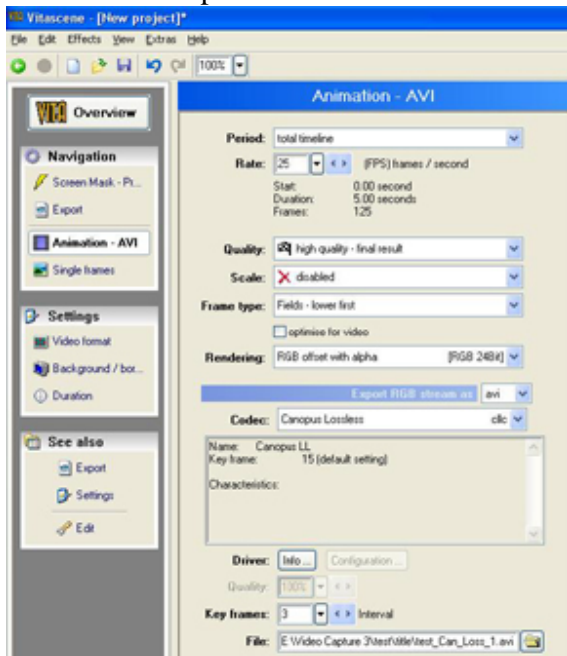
Vitascene - [New project]*

File Edit Effects View Extras Help

100%

VITA Overview

Navigation

Screen Mask - Pr...

Export

Animation - AVI

Single frames

Settings

Video format

Background / bor...

Duration

See also

Export

Settings

Edit

Animation - AVI

Period: total timeline

Rate: 25 (FPS) frames / second

Start: 0.00 second
Duration: 5.00 seconds
Frames: 125

Quality: high quality - final result

Scale: disabled

Frame type: Fields - lower first

optimise for video

Rendering: RGB offset with alpha [RGB 24Bit]

Export RGB stream as avi

Codec: Canopus Lossless cllc

Name: Canopus LL
Key frame: 15 (default setting)

Characteristics:

Driver: Info ... Configuration ...

Quality: 100%

Key frames: 3 Interval

File: E:\Video Capture 3\test\title\test_Can_Loss_1.avi